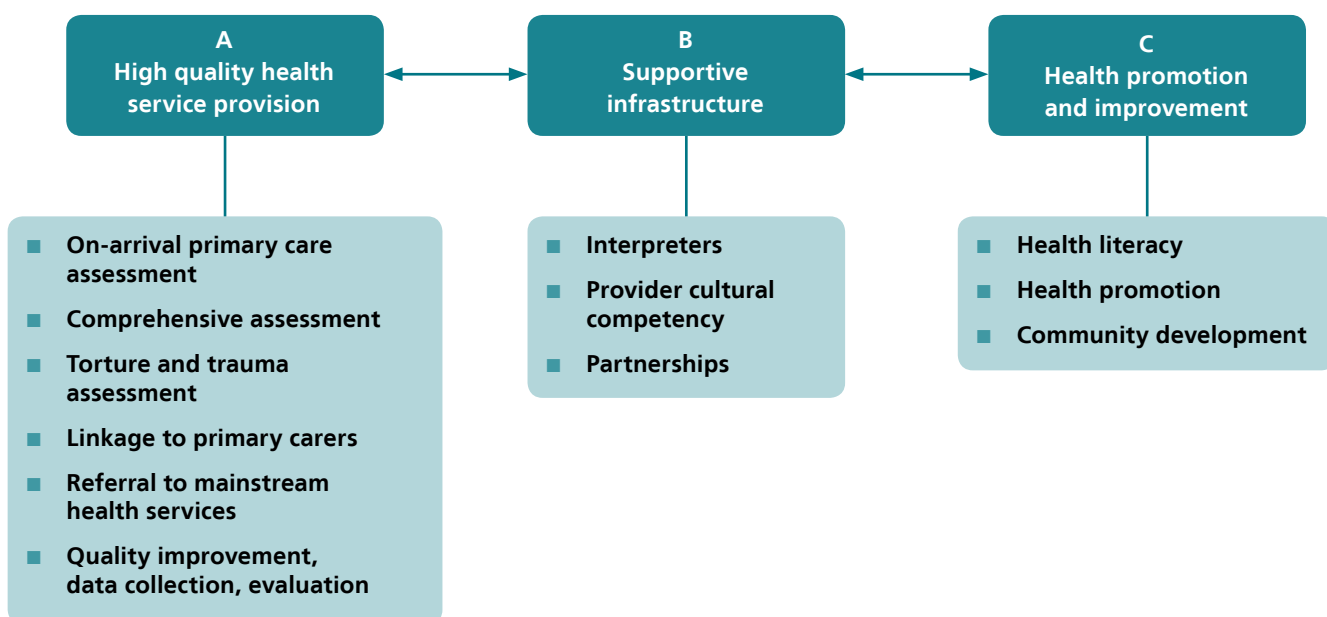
A
High quality health service provision

B
Supportive infrastructure

C
Health promotion and improvement

- On-arrival primary care assessment
- Comprehensive assessment
- Torture and trauma assessment
- Linkage to primary carers
- Referral to mainstream health services
- Quality improvement, data collection, evaluation

- Interpreters
- Provider cultural competency
- Partnerships

- Health literacy
- Health promotion
- Community development